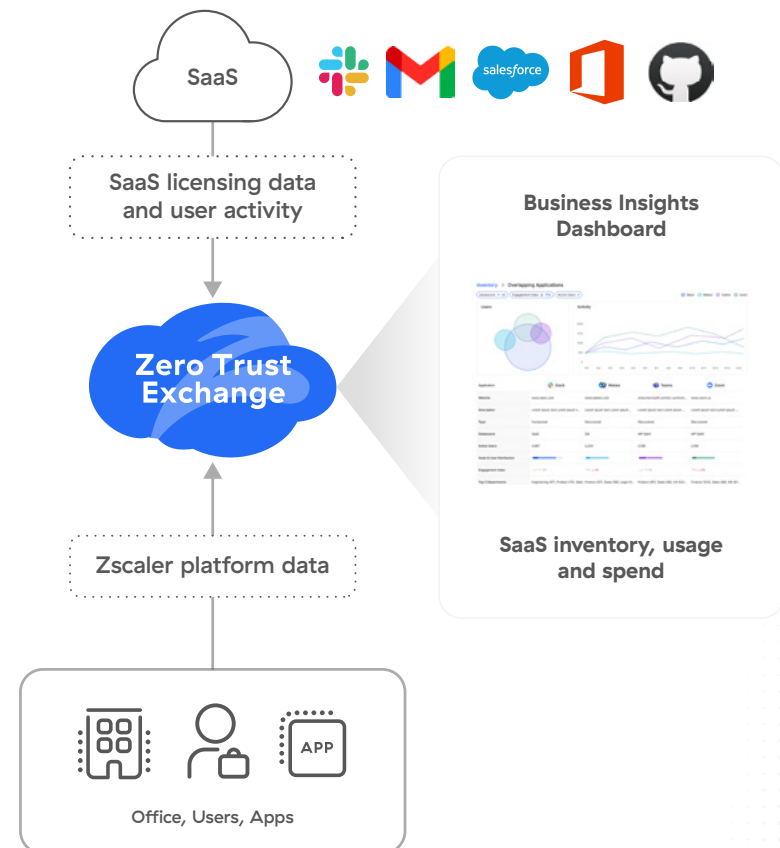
SaaS

salesforce

SaaS licensing data and user activity

Zero Trust Exchange

Business Insights Dashboard

Inventory > Overlapping Applications

Users

Activity

| Application | Slack | Webex | Teams | Zoom |
|---|---|---|---|---|
| Website | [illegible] | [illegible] | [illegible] | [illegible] |
| Description | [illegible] | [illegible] | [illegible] | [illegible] |
| Type | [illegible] | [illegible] | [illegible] | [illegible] |
| Datasource | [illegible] | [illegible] | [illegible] | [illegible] |
| Active Users | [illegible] | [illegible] | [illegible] | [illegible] |
| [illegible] | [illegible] | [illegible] | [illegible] | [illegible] |
| Engagement Index | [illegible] | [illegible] | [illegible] | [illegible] |
| Top 3 Departments | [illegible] | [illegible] | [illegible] | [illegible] |

SaaS inventory, usage and spend

Zscaler platform data

APP

Office, Users, Apps